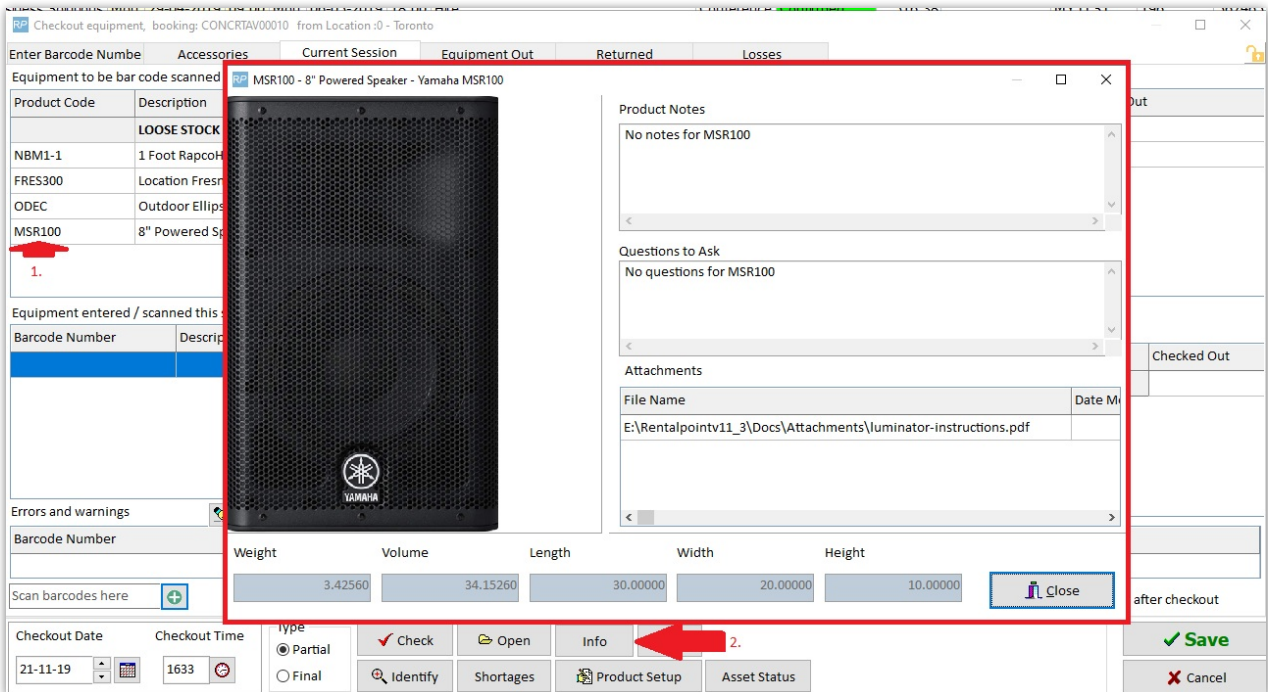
Checkout equipment, booking: CONCRTAV00010 from Location :0 - Toronto

Enter Barcode Numbe | Accessories | Current Session | Equipment Out | Returned | Losses

Equipment to be bar code scanned

| Product Code | Description |
|---|---|
| | LOOSE STOCK |
| NBM1-1 | 1 Foot RapcoH |
| FRES300 | Location Fresn |
| ODEC | Outdoor Ellips |
| MSR100 | 8" Powered Sp |

1.

Equipment entered / scanned this

| Barcode Number | Descrip |
|---|---|

Errors and warnings

Barcode Number

Scan barcodes here

Checkout Date 21-11-19
Checkout Time 1633

Type
Partial
Final

Check
Open
Info
2.
Identify
Shortages
Product Setup
Asset Status

Out
Checked Out
after checkout
Save
Cancel

MSR100 - 8" Powered Speaker - Yamaha MSR100

YAMAHA

Product Notes
No notes for MSR100

Questions to Ask
No questions for MSR100

Attachments

| File Name | Date Mo |
|---|---|
| E:\Rentalpointv11_3\Docs\Attachments\luminator-instructions.pdf | |

| Weight | Volume | Length | Width | Height |
|---|---|---|---|---|
| 3.42560 | 34.15260 | 30.00000 | 20.00000 | 10.00000 |

Close